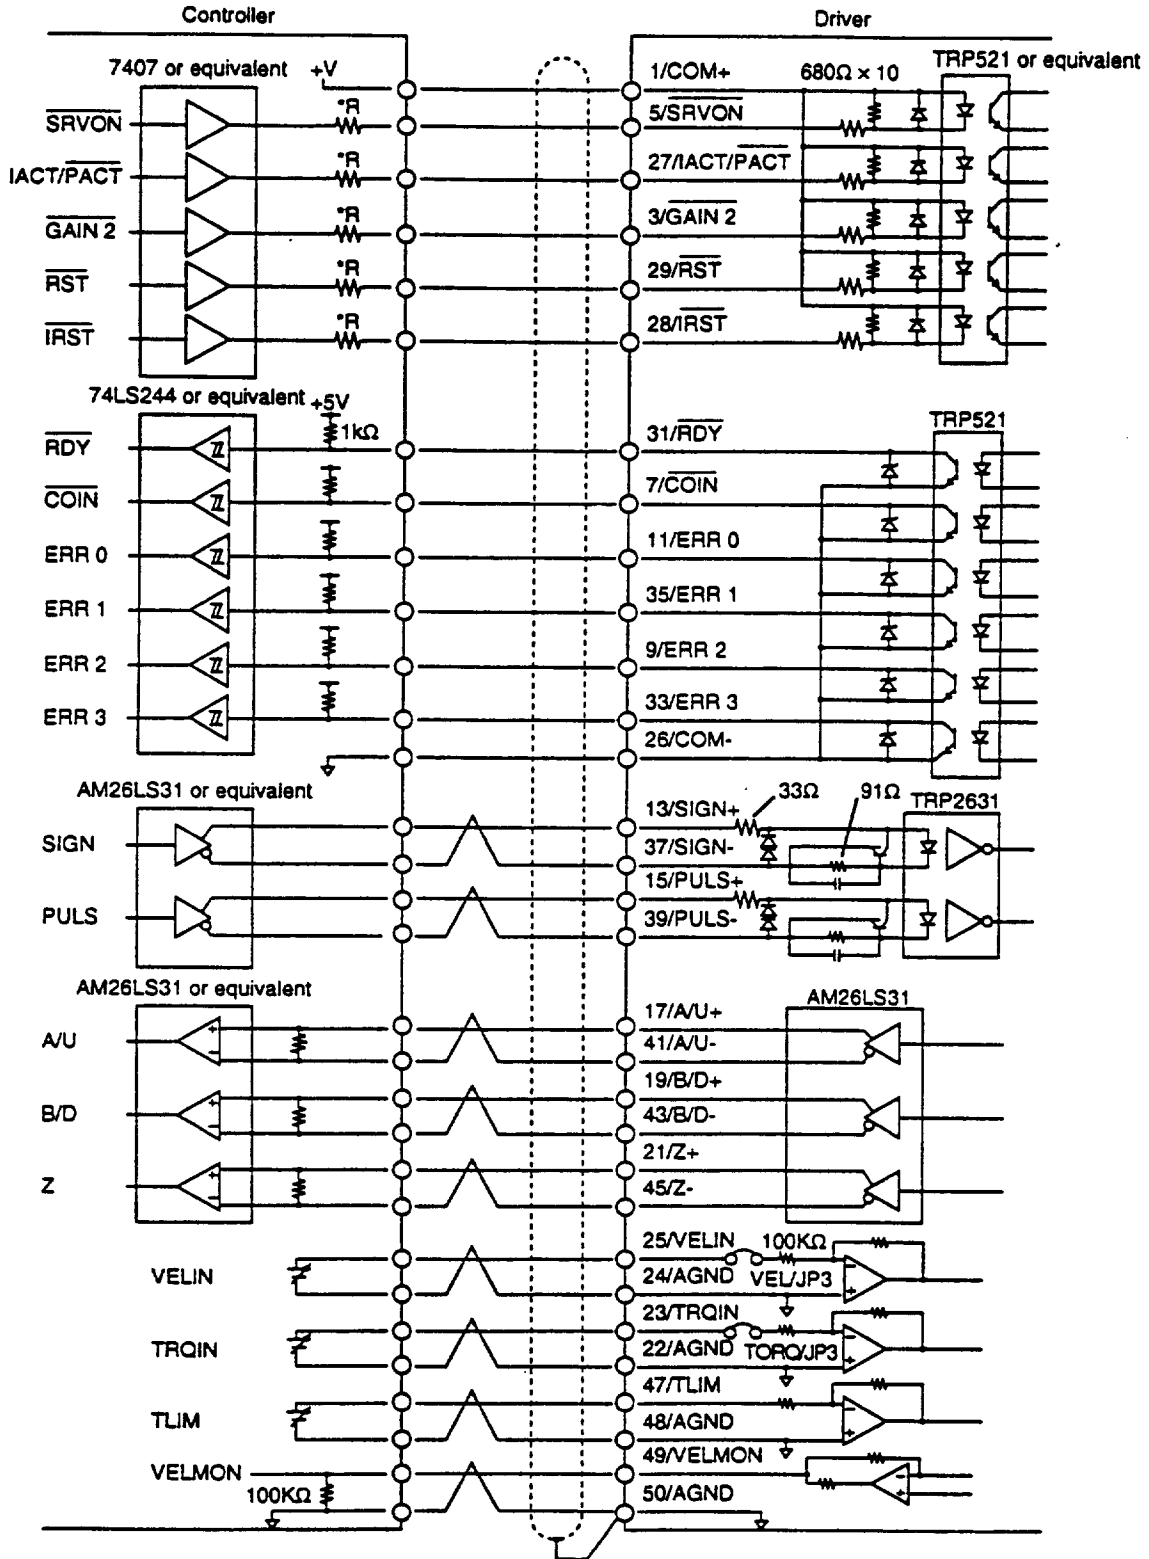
Controller

Driver

7407 or equivalent +V

$\overline{SRVON}$

IACT/$\overline{PACT}$

$\overline{GAIN\ 2}$

$\overline{RST}$

$\overline{IRST}$

*R

*R

*R

*R

*R

1/COM+

5/$\overline{SRVON}$

27/IACT/$\overline{PACT}$

3/$\overline{GAIN\ 2}$

29/$\overline{RST}$

28/$\overline{IRST}$

680Ω × 10

TRP521 or equivalent

74LS244 or equivalent +5V

1kΩ

$\overline{RDY}$

$\overline{COIN}$

ERR 0

ERR 1

ERR 2

ERR 3

31/$\overline{RDY}$

7/$\overline{COIN}$

11/ERR 0

35/ERR 1

9/ERR 2

33/ERR 3

26/COM-

TRP521

AM26LS31 or equivalent

SIGN

PULS

13/SIGN+

37/SIGN-

15/PULS+

39/PULS-

33Ω

91Ω

TRP2631

AM26LS31 or equivalent

A/U

B/D

Z

17/A/U+

41/A/U-

19/B/D+

43/B/D-

21/Z+

45/Z-

AM26LS31

VELIN

TRQIN

TLIM

VELMON

100KΩ

25/VELIN

24/AGND

23/TRQIN

22/AGND

47/TLIM

48/AGND

49/VELMON

50/AGND

100KΩ

VEL/JP3

TORQ/JP3